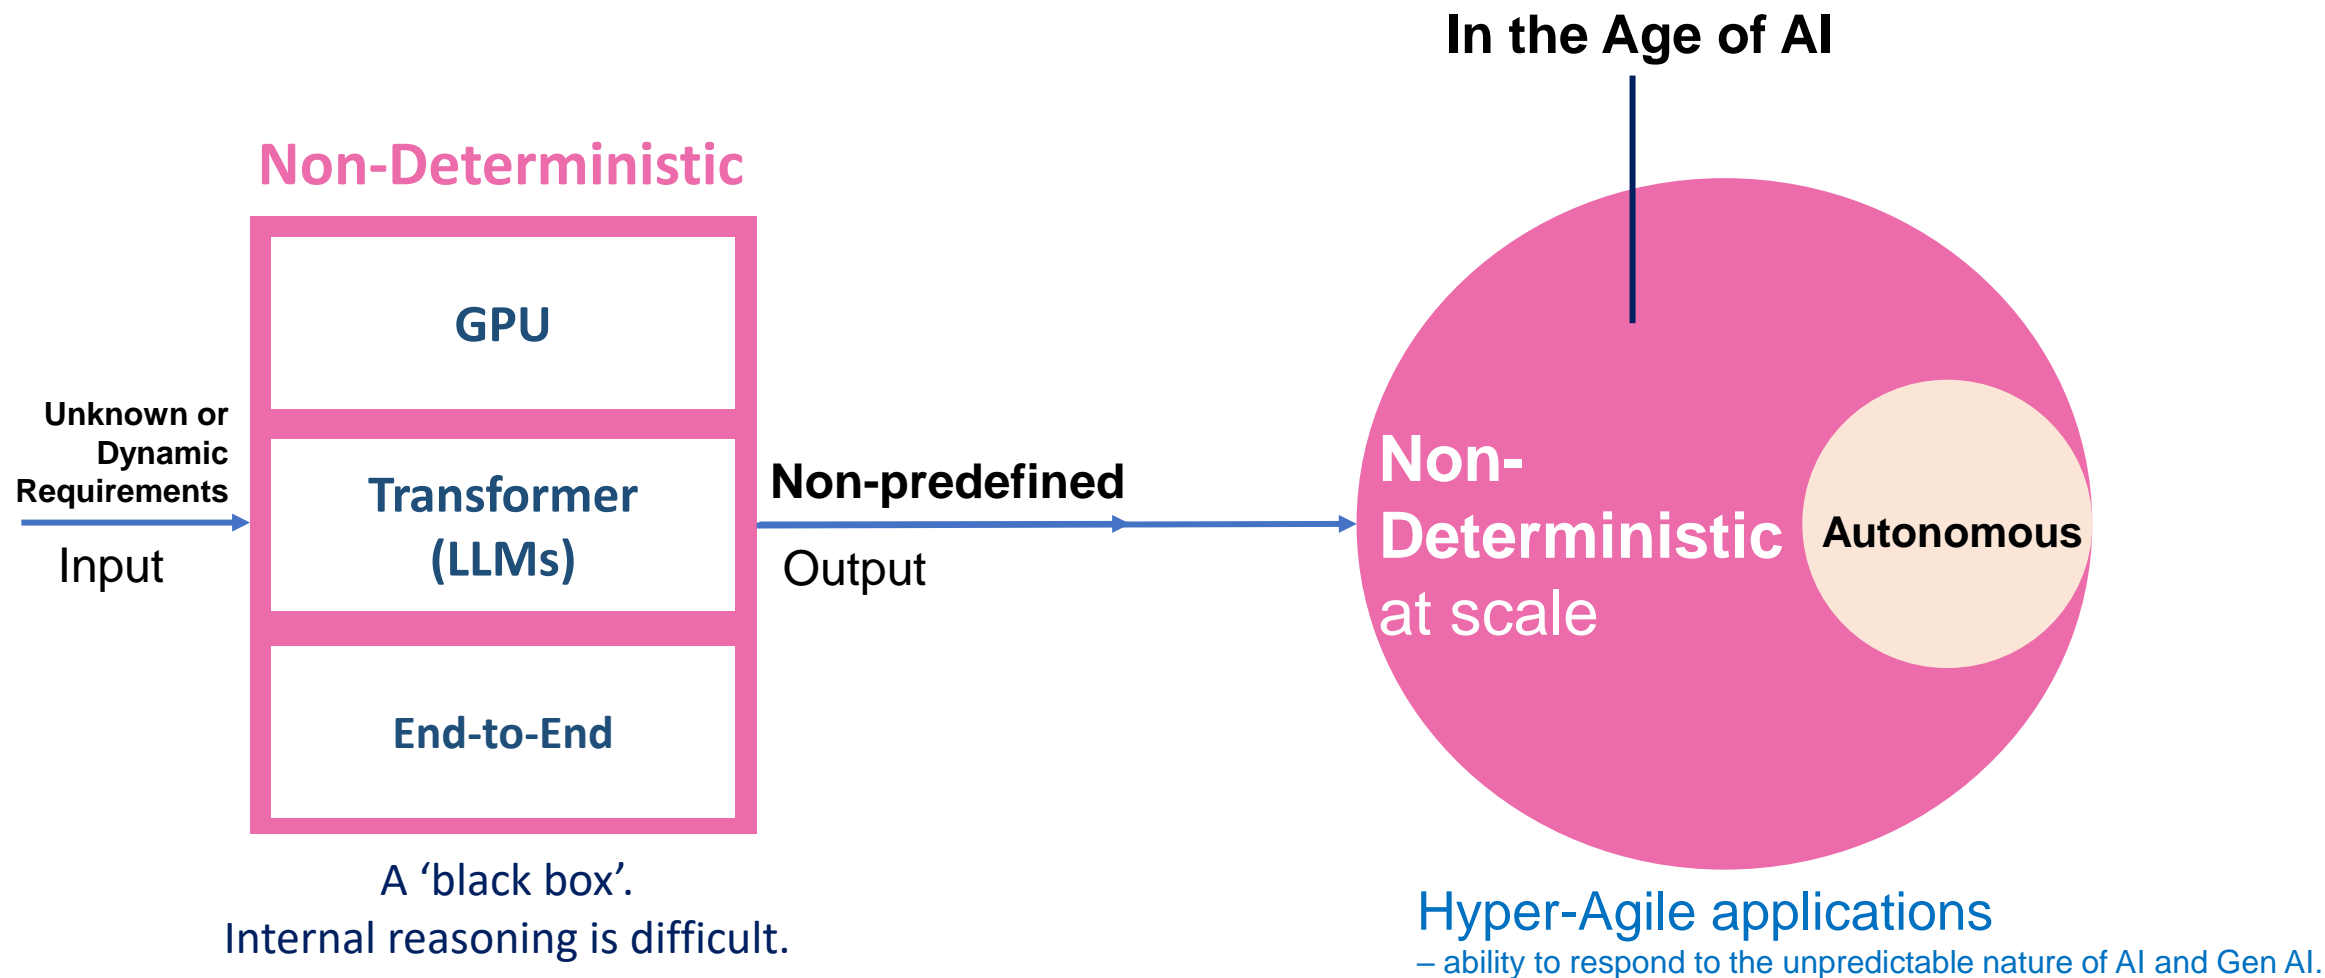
In the Age of AI

Non-Deterministic

GPU

Transformer (LLMs)

End-to-End

Unknown or Dynamic Requirements

Input

Non-predefined

Output

A ‘black box’.
Internal reasoning is difficult.

Non-Deterministic at scale

Autonomous

Hyper-Agile applications
– ability to respond to the unpredictable nature of AI and Gen AI.